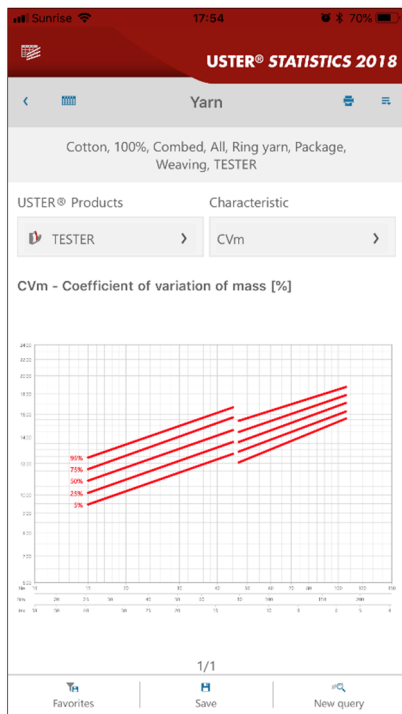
Sunrise 17:54 70%

USTER® STATISTICS 2018

Yarn

Cotton, 100%, Combed, All, Ring yarn, Package, Weaving, TESTER

USTER® Products

Characteristic

TESTER

CVm

CVm - Coefficient of variation of mass [%]

95%
75%
50%
25%
5%

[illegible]

1/1

Favorites

Save

New query